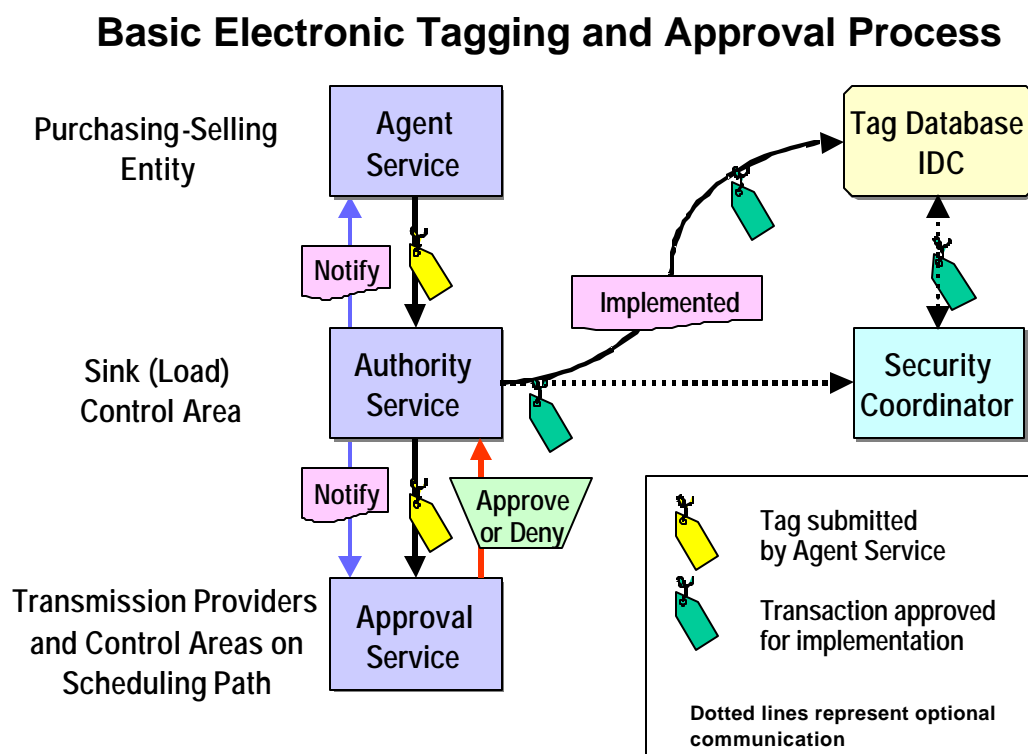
Basic Electronic Tagging and Approval Process

Purchasing-Selling Entity

Agent Service

Tag Database IDC

Notify

Implemented

Sink (Load) Control Area

Authority Service

Security Coordinator

Notify

Approve or Deny

Tag submitted by Agent Service

Transmission Providers and Control Areas on Scheduling Path

Approval Service

Transaction approved for implementation

Dotted lines represent optional communication